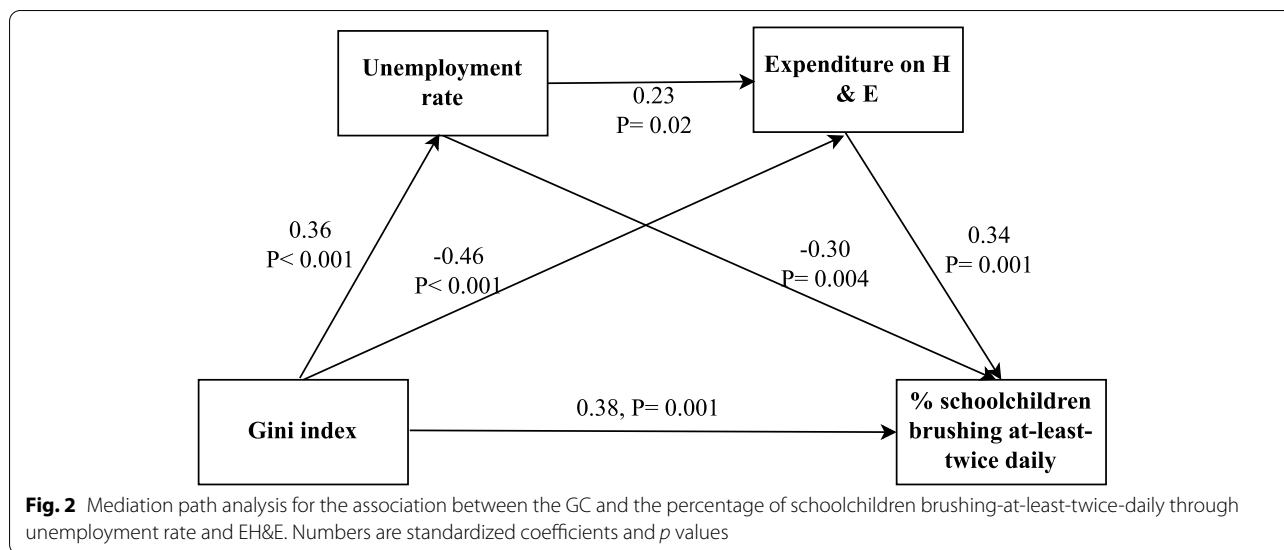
Unemployment rate

0.23
P= 0.02

Expenditure on H & E

0.36
P< 0.001

-0.46
P< 0.001

-0.30
P= 0.004

0.34
P= 0.001

Gini index

0.38, P= 0.001

% schoolchildren brushing at-least-twice daily

**Fig. 2** Mediation path analysis for the association between the GC and the percentage of schoolchildren brushing-at-least-twice-daily through unemployment rate and EH&E. Numbers are standardized coefficients and *p* values